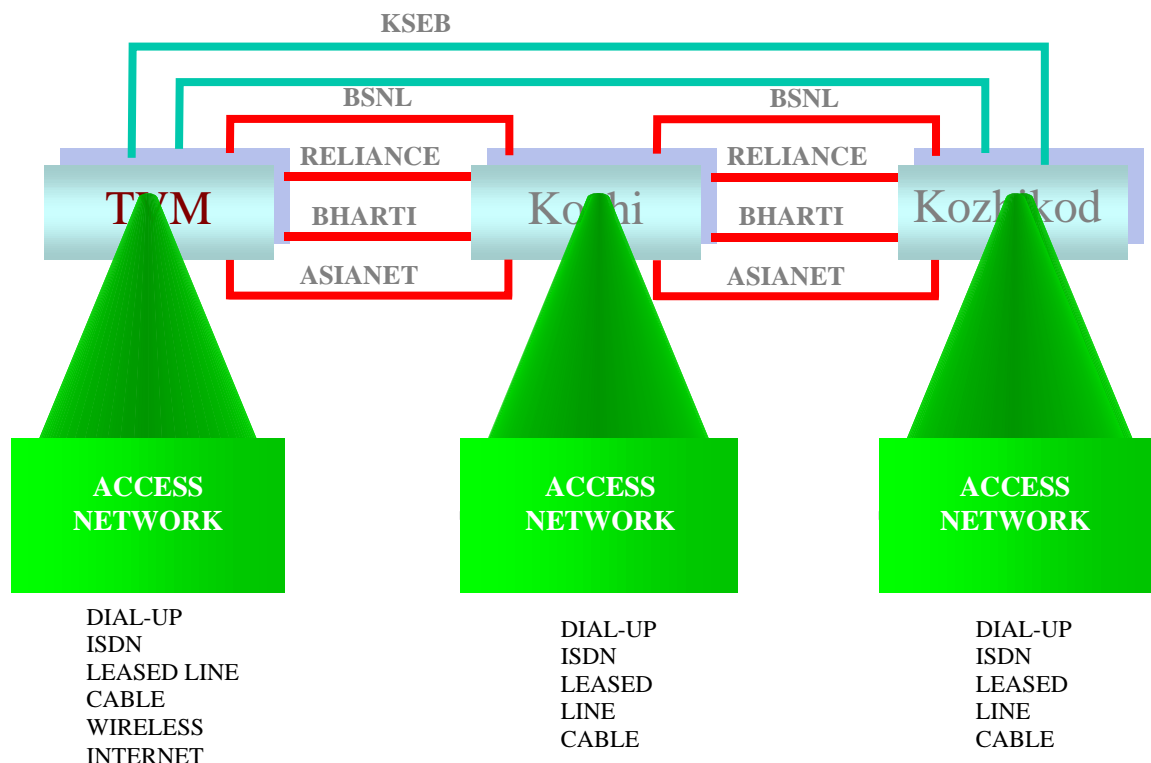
KSEB

BSNL

BSNL

RELIANCE

RELIANCE

TVM

Kochi

Kozhikod

BHARTI

BHARTI

ASIANET

ASIANET

ACCESS NETWORK

ACCESS NETWORK

ACCESS NETWORK

DIAL-UP
ISDN
LEASED LINE
CABLE
WIRELESS
INTERNET

DIAL-UP
ISDN
LEASED
LINE
CABLE

DIAL-UP
ISDN
LEASED
LINE
CABLE